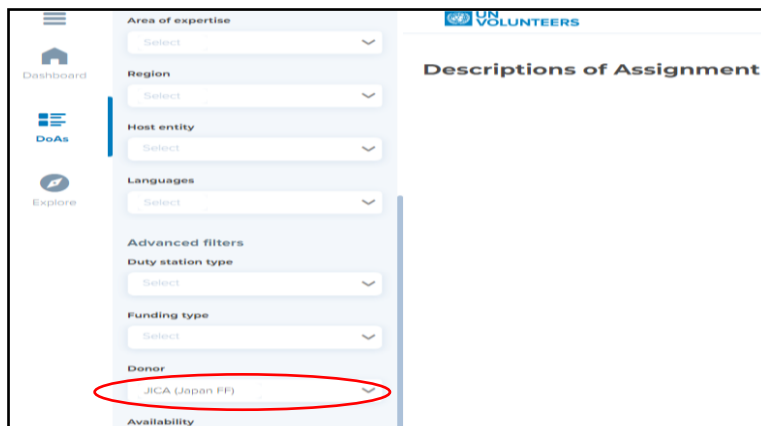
Dashboard

DoAs

Explore

Area of expertise
Select

Region
Select

Host entity
Select

Languages
Select

Advanced filters

Duty station type
Select

Funding type
Select

Donor
JICA (Japan FF)

Availability

UN VOLUNTEERS

Descriptions of Assignment